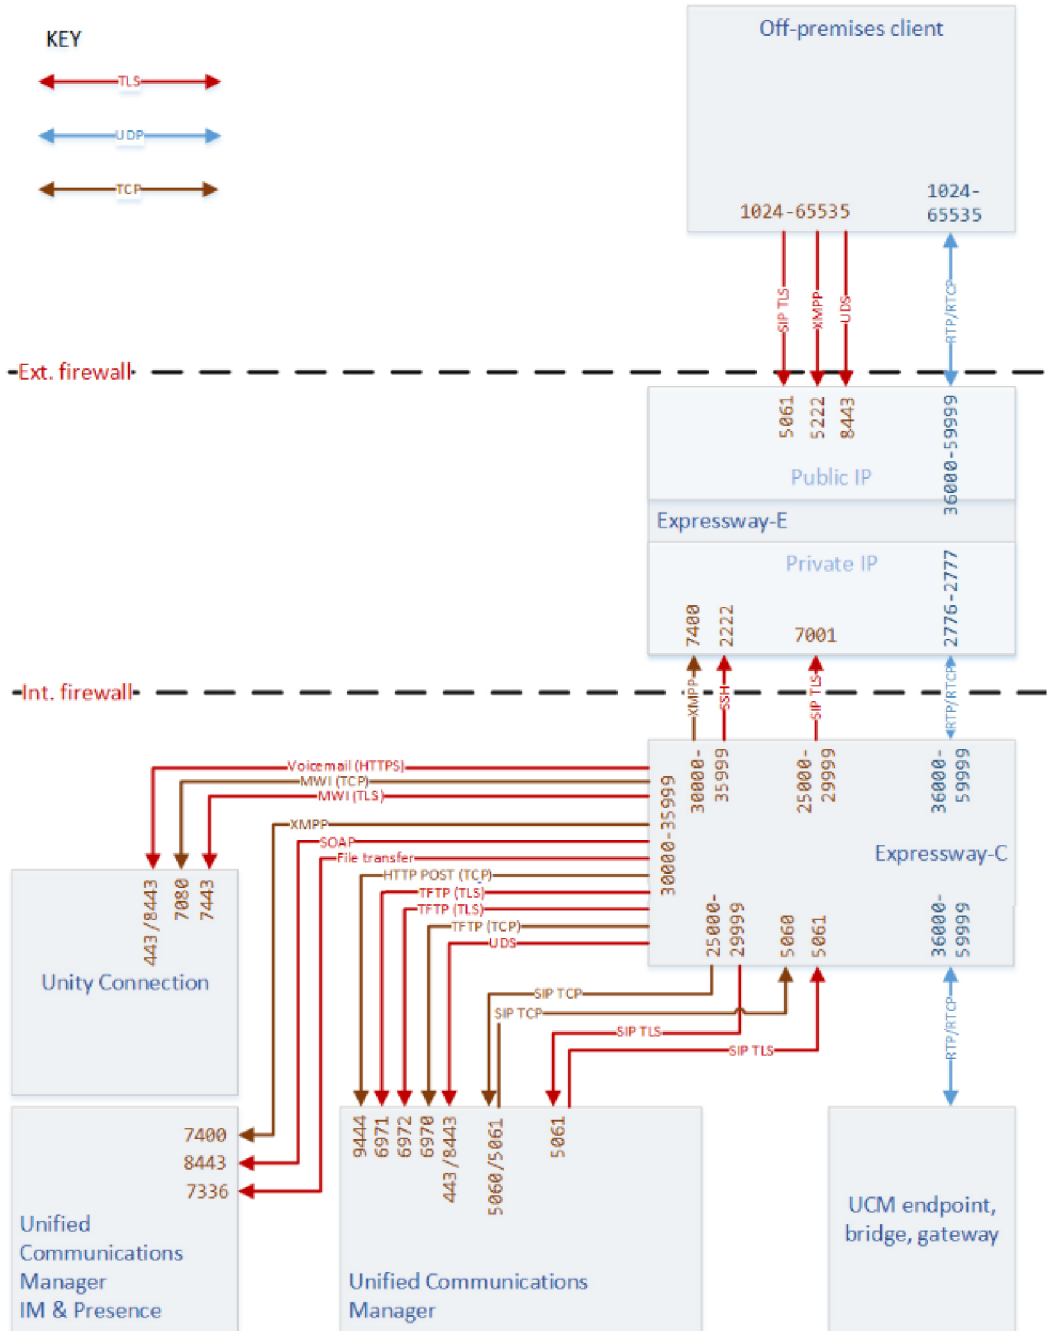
KEY

TLS

UDP

TCP

Off-premises client

1024-65535

1024-65535

SIP TLS

XMPP

UDS

RTP/RTCP

Ext. firewall

5061

5222

8443

36000-59999

Public IP

Expressway-E

Private IP

7400

2222

7001

2776-2777

Int. firewall

XMPP

SSH

SIP TLS

RTP/RTCP

Voicemail (HTTPS)

MWI (TCP)

MWI (TLS)

XMPP

SOAP

File transfer

HTTP POST (TCP)

TFTP (TLS)

TFTP (TLS)

TFTP (TCP)

UDS

30000-35999

30000-35999

25000-29999

36000-59999

Expressway-C

25000-29999

5060

5061

36000-59999

443/8443

7080

7443

Unity Connection

SIP TCP

SIP TCP

SIP TLS

SIP TLS

RTP/RTCP

7400

8443

7336

Unified Communications Manager IM & Presence

9444

6971

6972

6970

443/8443

5060/5061

5061

Unified Communications Manager

UCM endpoint, bridge, gateway